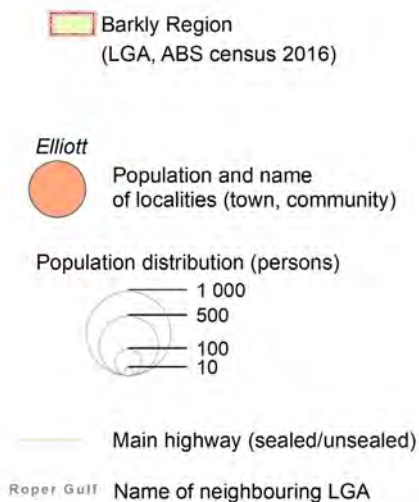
Barkly Region
(LGA, ABS census 2016)

Elliott

Population and name of localities (town, community)

Population distribution (persons)

1 000
500
100
10

Main highway (sealed/unsealed)

Roper Gulf Name of neighbouring LGA